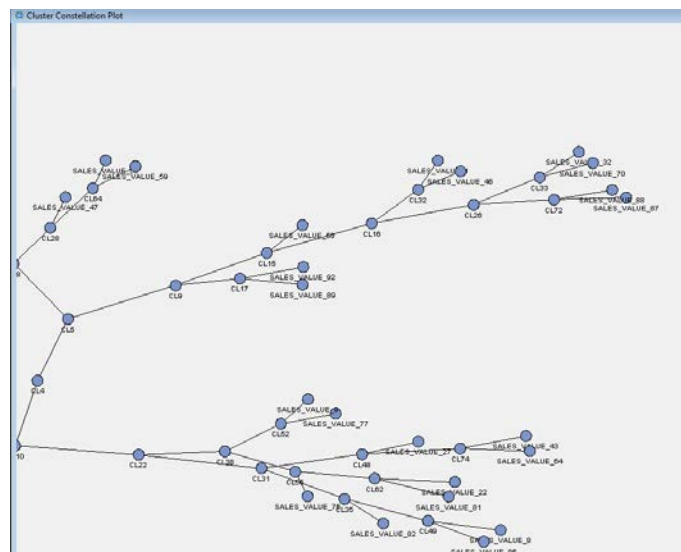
Cluster Constellation Plot

SALES_VALUE_
SALES_VALUE_59
CL64
SALES_VALUE_47
CL28
9
SALES_VALUE_
SALES_VALUE_46
CL32
SALES_VALUE_32
SALES_VALUE_70
CL33
SALES_VALUE_88
SALES_VALUE_87
CL72
CL26
CL16
SALES_VALUE_69
CL15
SALES_VALUE_92
CL17
SALES_VALUE_89
CL9
CL5
CL4
10
SALES_VALUE_
SALES_VALUE_77
CL52
SALES_VALUE_27
CL48
CL74
SALES_VALUE_43
SALES_VALUE_64
CL22
CL39
CL31
CL56
CL62
SALES_VALUE_22
SALES_VALUE_7
CL35
SALES_VALUE_81
SALES_VALUE_82
CL49
SALES_VALUE_9
SALES_VALUE_95